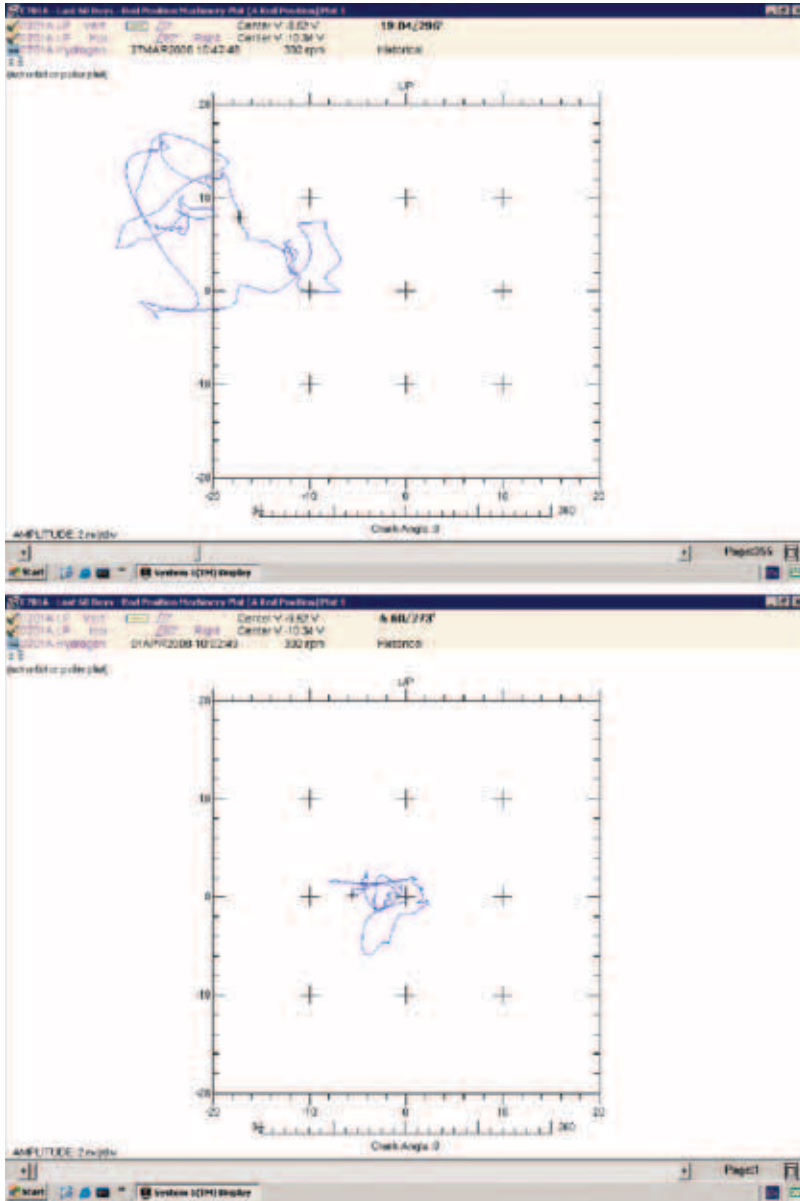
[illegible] - Last 60 Days - Rod Position Machinery Plot [A Rod Position] Plot 1
C201A UP Vert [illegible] Center V -9.62 V 19.04/296°
C201A UP Hor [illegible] Right Center V -10.34 V
C201A Hydrogen 31MAR2008 10:43:40 330 rpm Historical
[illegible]
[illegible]

UP

20
10
0
-10
-20
-20 -10 0 10 20
0 360
Crank Angle 0

AMPLITUDE 2 mil/div

Page 255

Start System 1 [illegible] Display

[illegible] - Last 60 Days - Rod Position Machinery Plot [A Rod Position] Plot 1
C201A UP Vert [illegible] Center V -9.62 V 6.60/273°
C201A UP Hor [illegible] Right Center V -10.34 V
C201A Hydrogen 01APR2008 10:22:40 330 rpm Historical
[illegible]
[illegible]

UP

20
10
0
-10
-20
-20 -10 0 10 20
0 360
Crank Angle 0

AMPLITUDE 2 mil/div

Page 1

Start System 1 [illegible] Display